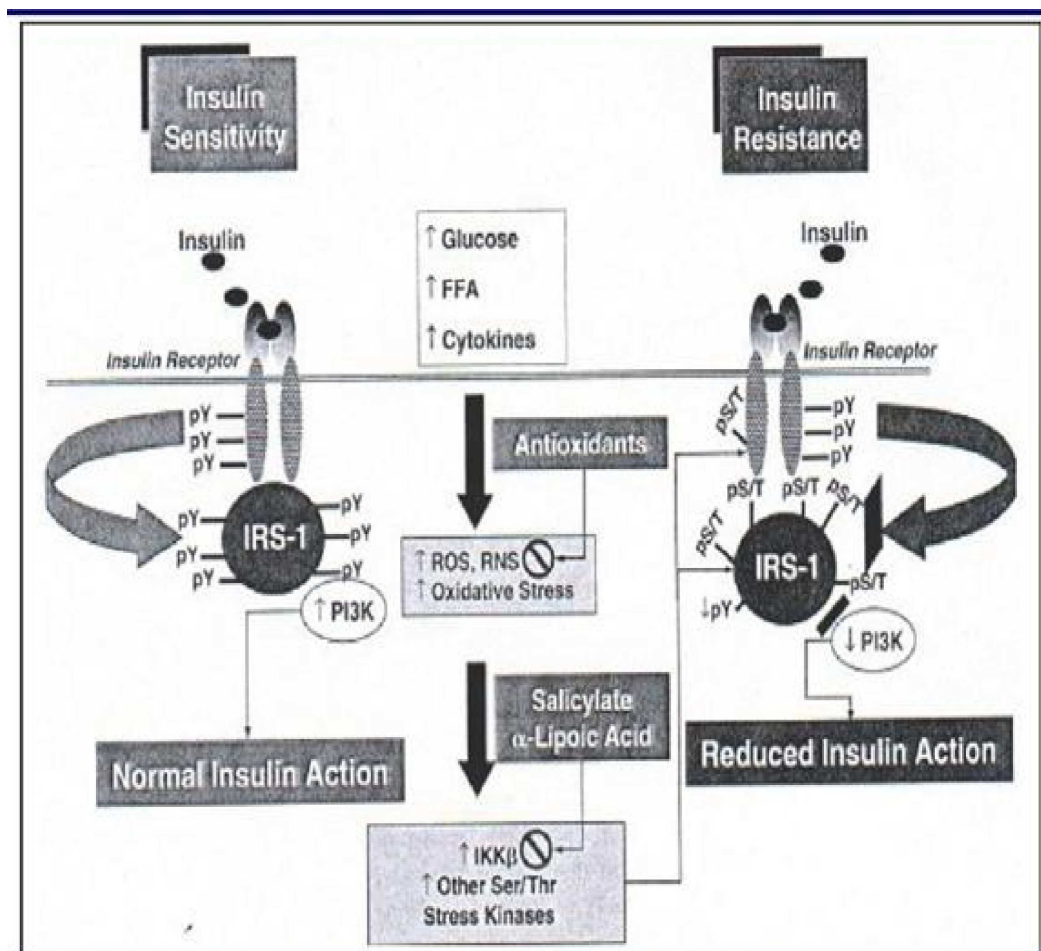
Insulin Sensitivity

Insulin Resistance

Insulin

↑ Glucose
↑ FFA
↑ Cytokines

Insulin

Insulin Receptor

Insulin Receptor

pY
pY
pY

Antioxidants

pY
pY
pY

pS/T

pY
pY
pY
pY
pY
pY

IRS-1

↑ ROS, RNS
↑ Oxidative Stress

pS/T
pS/T
pS/T
pS/T

IRS-1

pS/T
↓pY

↑ PI3K

↓ PI3K

Salicylate
$\alpha$-Lipoic Acid

Normal Insulin Action

Reduced Insulin Action

↑ IKK$\beta$
↑ Other Ser/Thr Stress Kinases